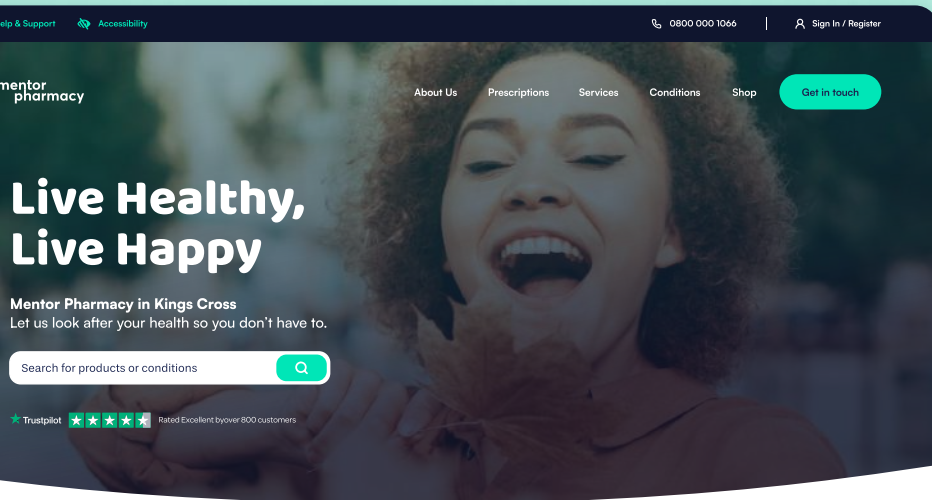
elp & Support Accessibility

0800 000 1066 Sign In / Register

mentor pharmacy

About Us Prescriptions Services Conditions Shop Get in touch

Live Healthy, Live Happy

Mentor Pharmacy in Kings Cross

Let us look after your health so you don't have to.

Search for products or conditions

Trustpilot Rated Excellent byover 800 customers